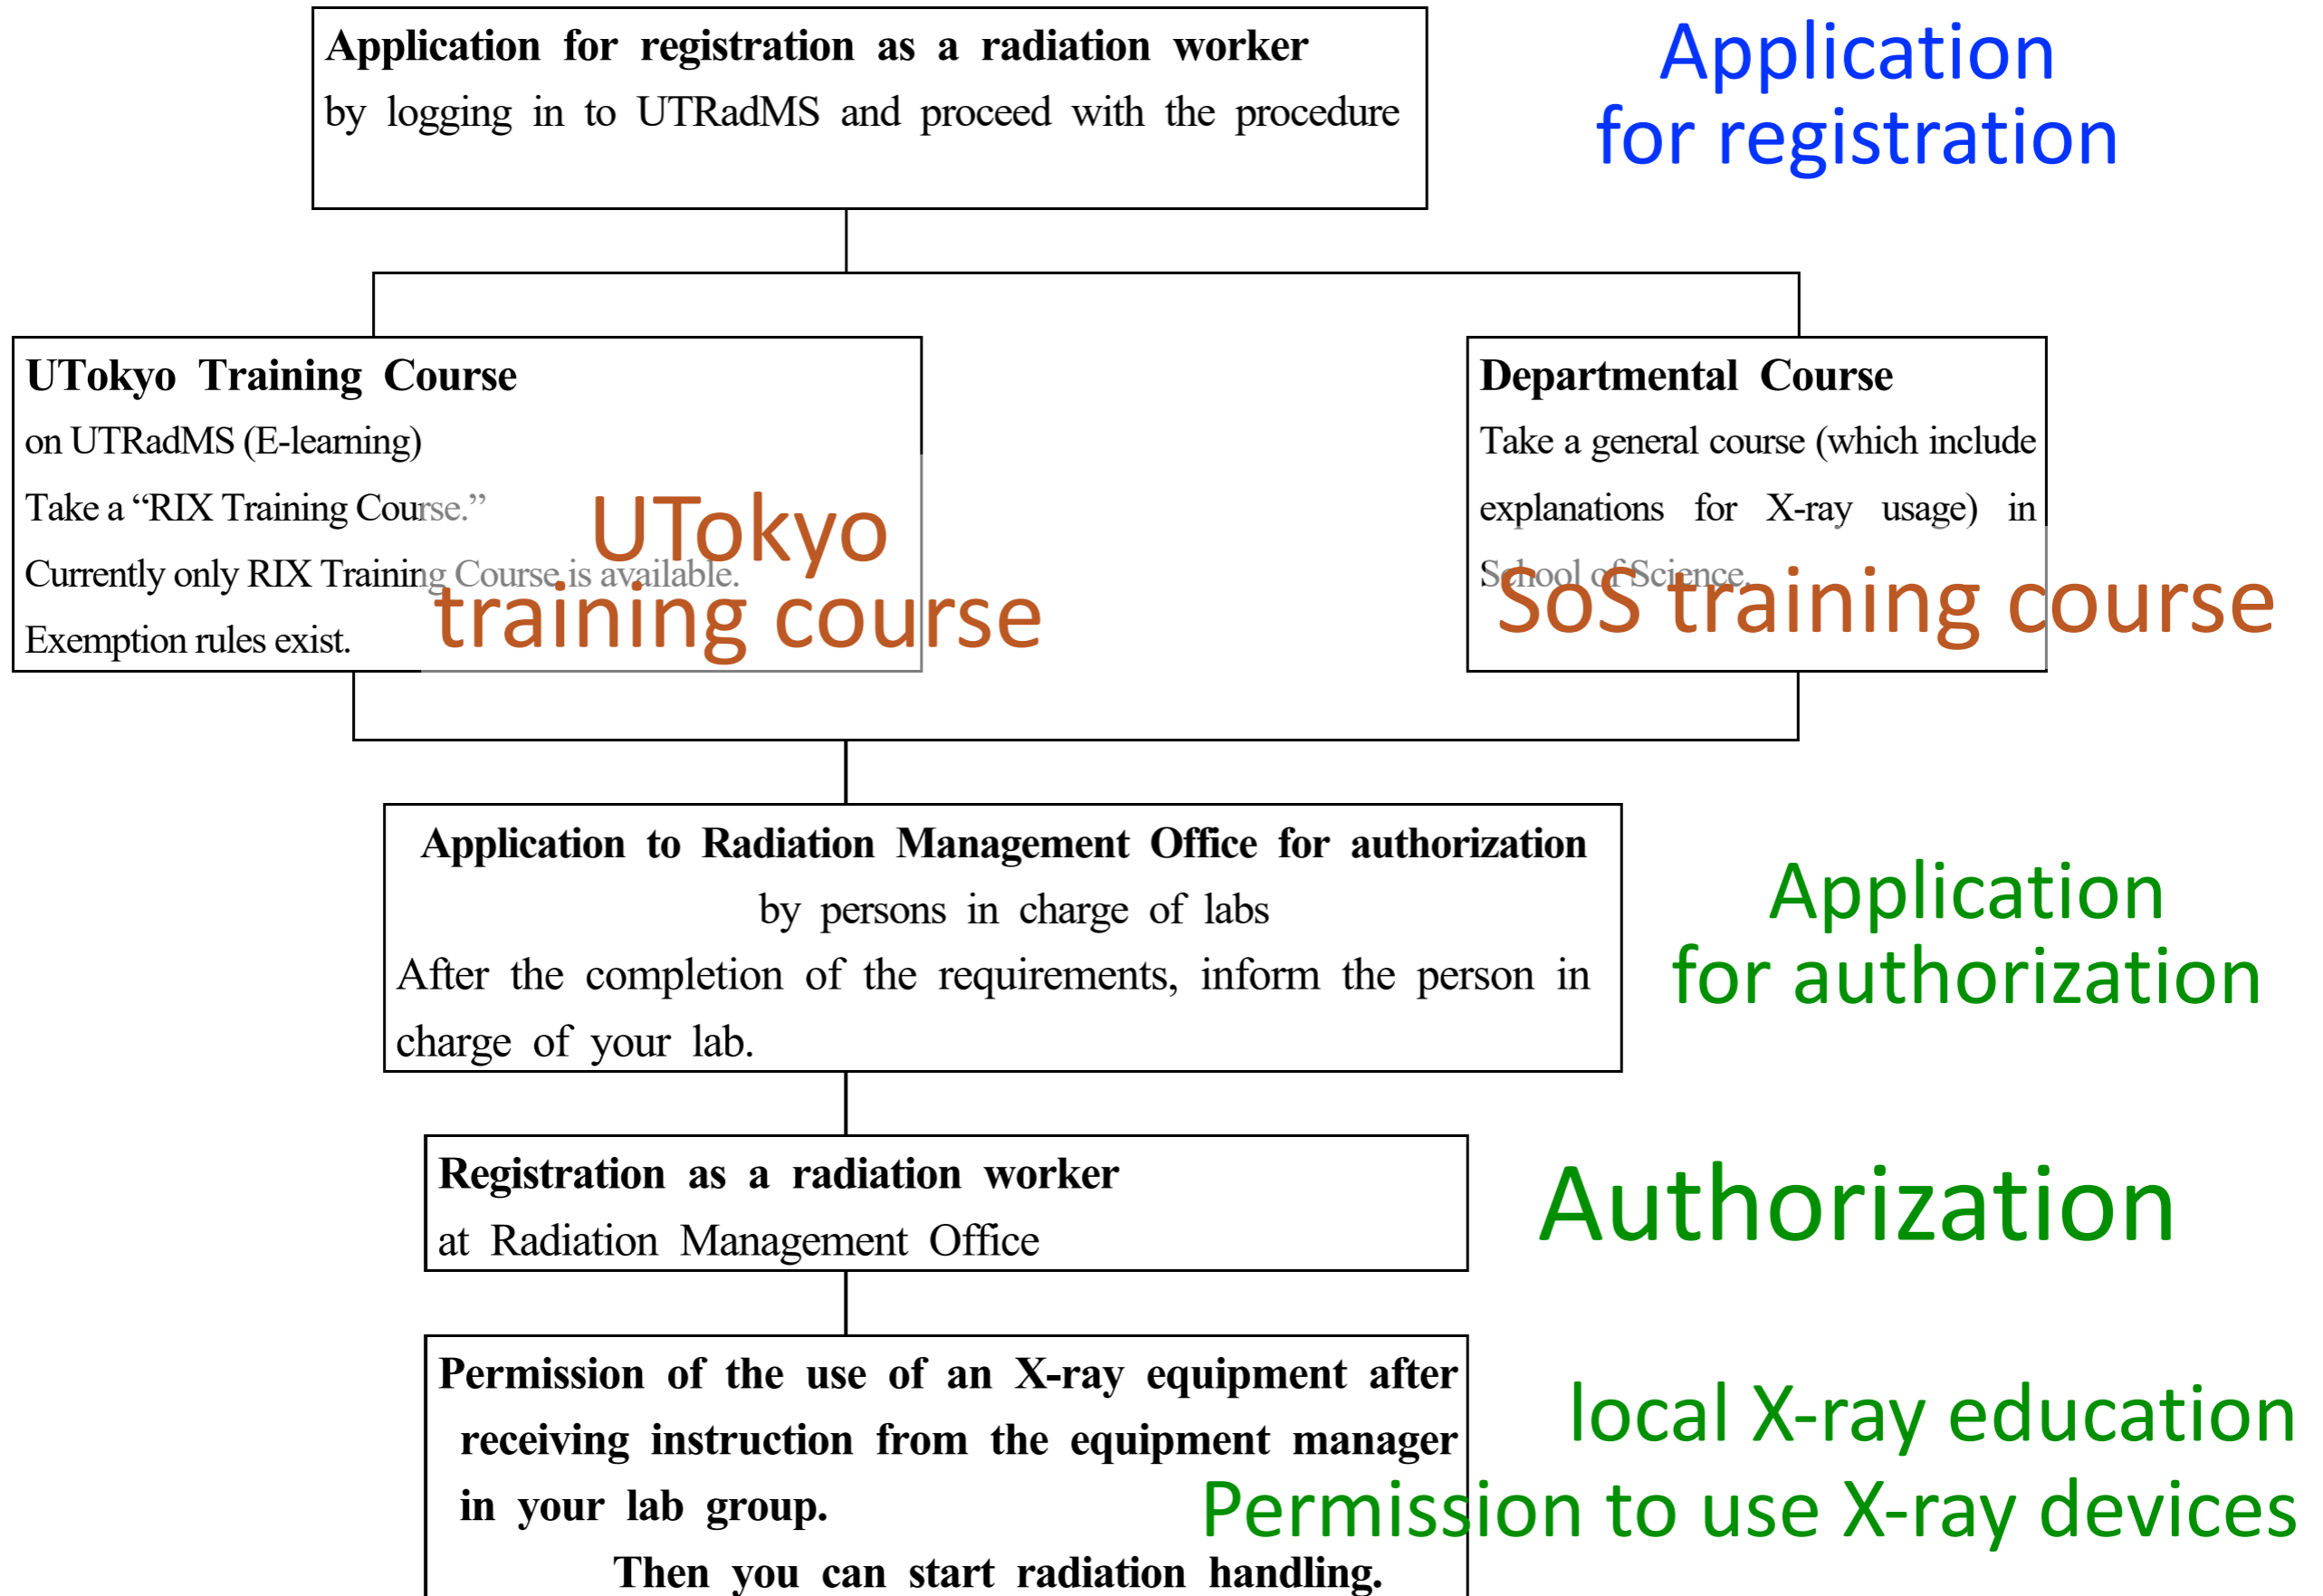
**Application for registration as a radiation worker**
by logging in to UTRadMS and proceed with the procedure

Application for registration

**UTokyo Training Course**
on UTRadMS (E-learning)
Take a "RIX Training Course."
Currently only RIX Training Course is available.
Exemption rules exist.

UTokyo training course

**Departmental Course**
Take a general course (which include explanations for X-ray usage) in School of Science.

SoS training course

**Application to Radiation Management Office for authorization**
by persons in charge of labs
After the completion of the requirements, inform the person in charge of your lab.

Application for authorization

**Registration as a radiation worker**
at Radiation Management Office

Authorization

**Permission of the use of an X-ray equipment after receiving instruction from the equipment manager in your lab group.**
**Then you can start radiation handling.**

local X-ray education
Permission to use X-ray devices